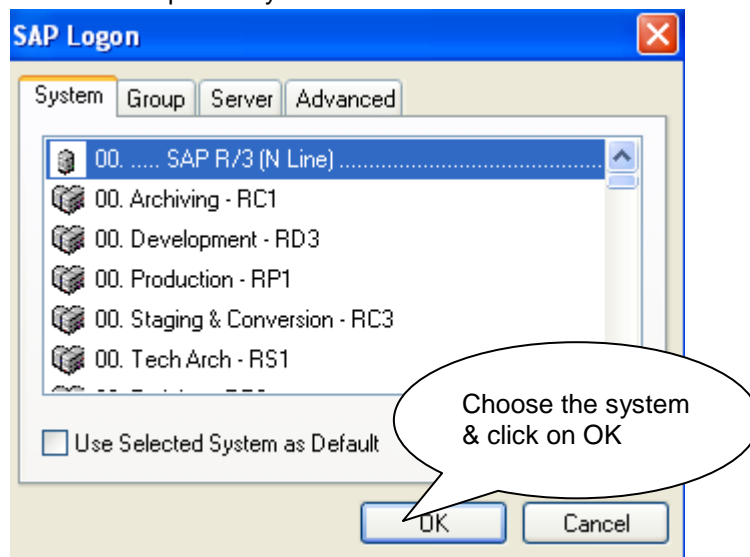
SAP Logon

System | Group | Server | Advanced

00. ..... SAP R/3 (N Line) ..........................................
00. Archiving - RC1
00. Development - RD3
00. Production - RP1
00. Staging & Conversion - RC3
00. Tech Arch - RS1
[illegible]

Use Selected System as Default

Choose the system & click on OK

OK
Cancel